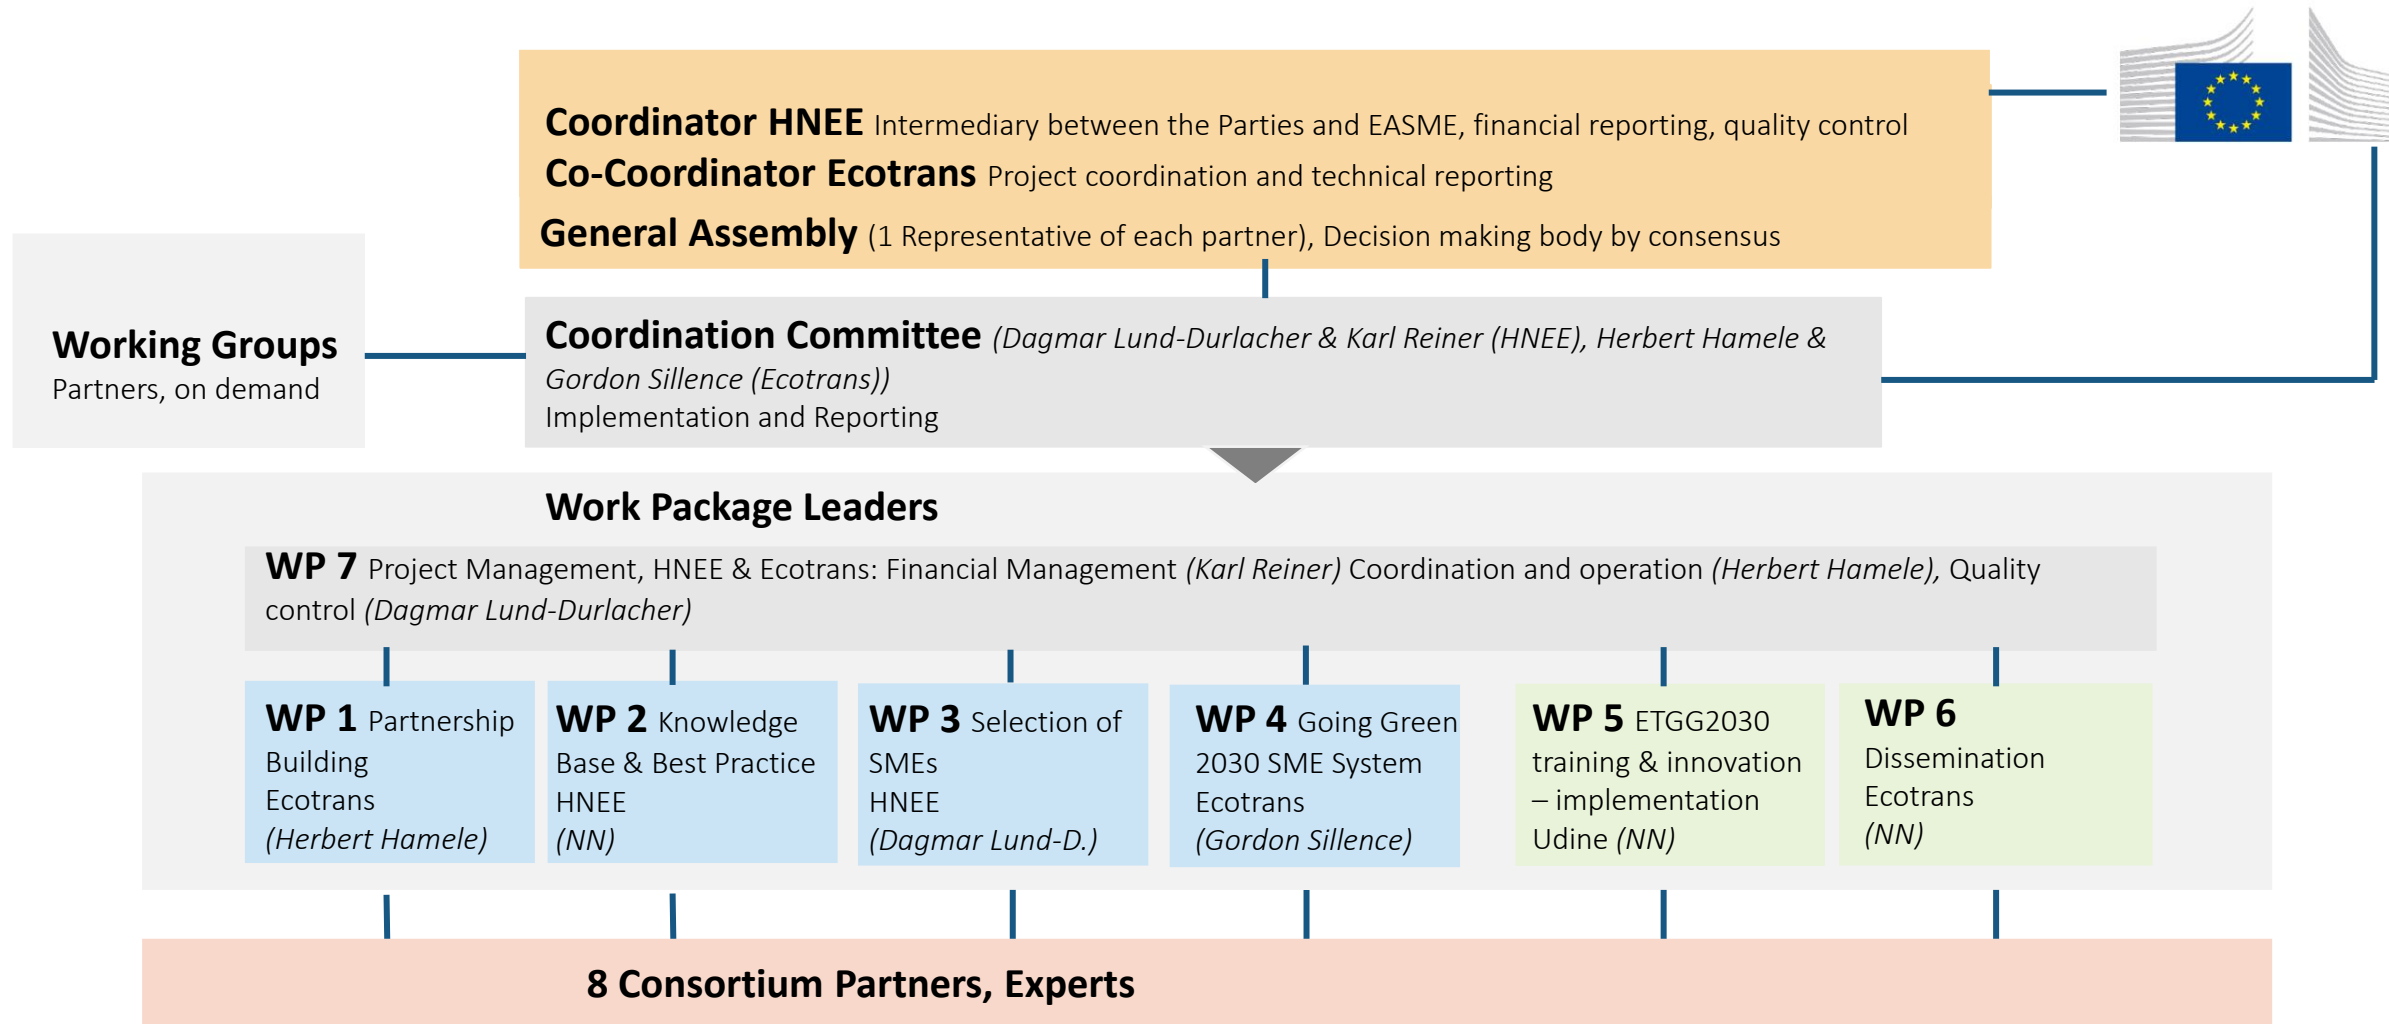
**Coordinator HNEE** Intermediary between the Parties and EASME, financial reporting, quality control
**Co-Coordinator Ecotrans** Project coordination and technical reporting
**General Assembly** (1 Representative of each partner), Decision making body by consensus

**Working Groups**
Partners, on demand

**Coordination Committee** *(Dagmar Lund-Durlacher & Karl Reiner (HNEE), Herbert Hamele & Gordon Sillence (Ecotrans))*
Implementation and Reporting

**Work Package Leaders**

**WP 7** Project Management, HNEE & Ecotrans: Financial Management *(Karl Reiner)* Coordination and operation *(Herbert Hamele),* Quality control *(Dagmar Lund-Durlacher)*

**WP 1** Partnership Building
Ecotrans
*(Herbert Hamele)*

**WP 2** Knowledge Base & Best Practice
HNEE
*(NN)*

**WP 3** Selection of SMEs
HNEE
*(Dagmar Lund-D.)*

**WP 4** Going Green 2030 SME System
Ecotrans
*(Gordon Sillence)*

**WP 5** ETGG2030 training & innovation – implementation
Udine *(NN)*

**WP 6** Dissemination
Ecotrans
*(NN)*

**8 Consortium Partners, Experts**